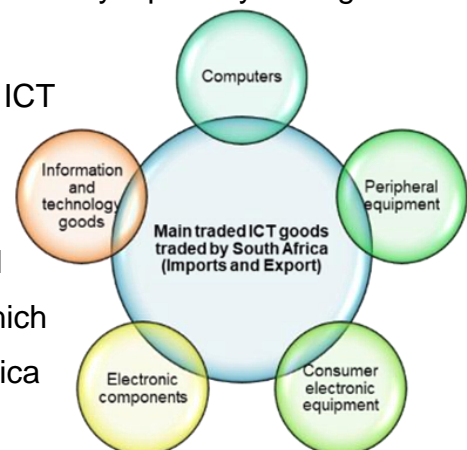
ICT

nich

ica

Computers

Information and technology goods

Main traded ICT goods traded by South Africa (Imports and Export)

Peripheral equipment

Electronic components

Consumer electronic equipment